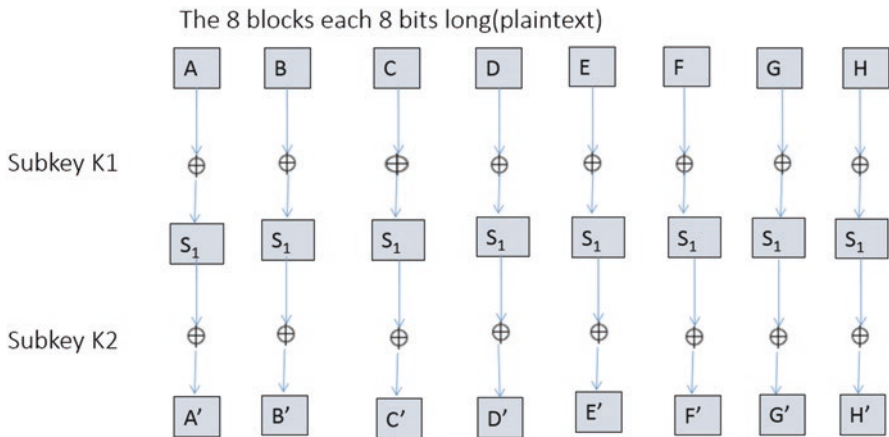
The 8 blocks each 8 bits long(plaintext)

A B C D E F G H

Subkey K1

$\oplus$ $\oplus$ $\oplus$ $\oplus$ $\oplus$ $\oplus$ $\oplus$ $\oplus$

$S_1$ $S_1$ $S_1$ $S_1$ $S_1$ $S_1$ $S_1$ $S_1$

Subkey K2

$\oplus$ $\oplus$ $\oplus$ $\oplus$ $\oplus$ $\oplus$ $\oplus$ $\oplus$

A′ B′ C′ D′ E′ F′ G′ H′